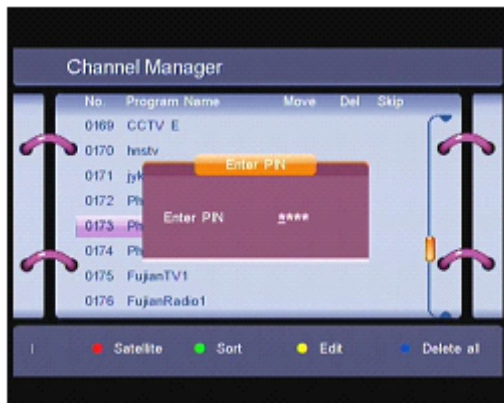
Channel Manager

| No. | Program Name | Move | Del | Skip |
|---|---|---|---|---|
| 0169 | CCTV E | | | |
| 0170 | hnstv | | | |
| 0171 | jyk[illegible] | | | |
| 0172 | Ph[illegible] | | | |
| 0173 | Ph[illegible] | | | |
| 0174 | Ph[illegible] | | | |
| 0175 | FujianTV1 | | | |
| 0176 | FujianRadio1 | | | |

Enter PIN

Enter PIN ****

Satellite Sort Edit Delete all